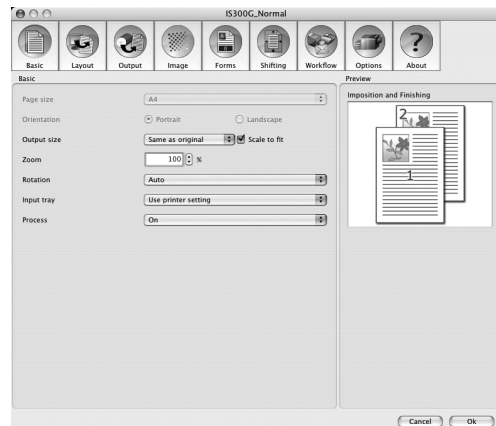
IS300G_Normal

Basic Layout Output Image Forms Shifting Workflow Options About

Basic

Page size A4
Orientation Portrait Landscape
Output size Same as original Scale to fit
Zoom 100 %
Rotation Auto
Input tray Use printer setting
Process On

Preview
Imposition and Finishing

2
1

Cancel Ok